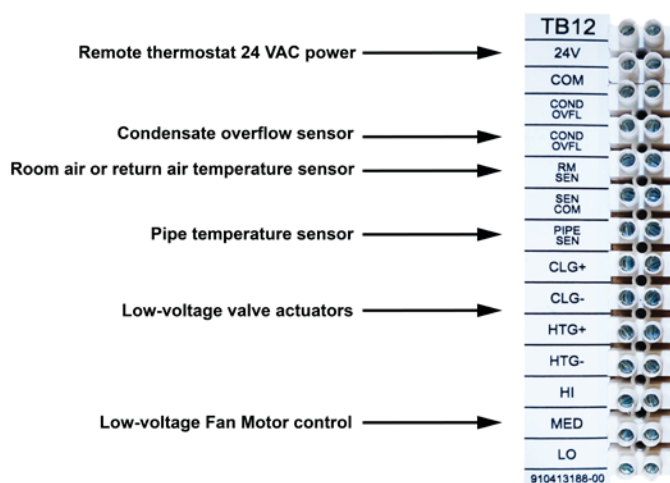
Remote thermostat 24 VAC power

Condensate overflow sensor

Room air or return air temperature sensor

Pipe temperature sensor

Low-voltage valve actuators

Low-voltage Fan Motor control

TB12
24V
COM
COND OVFL
COND OVFL
RM SEN
SEN COM
PIPE SEN
CLG+
CLG-
HTG+
HTG-
HI
MED
LO
910413188-00